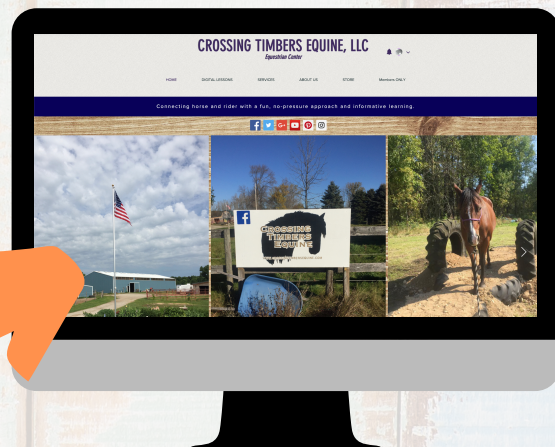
CROSSING TIMBERS EQUINE, LLC
Equestrian Center

HOME
DIGITAL LESSONS
SERVICES
ABOUT US
STORE
Members ONLY

Connecting horse and rider with a fun, no-pressure approach and informative learning.

CROSSING
TIMBERS
EQUINE